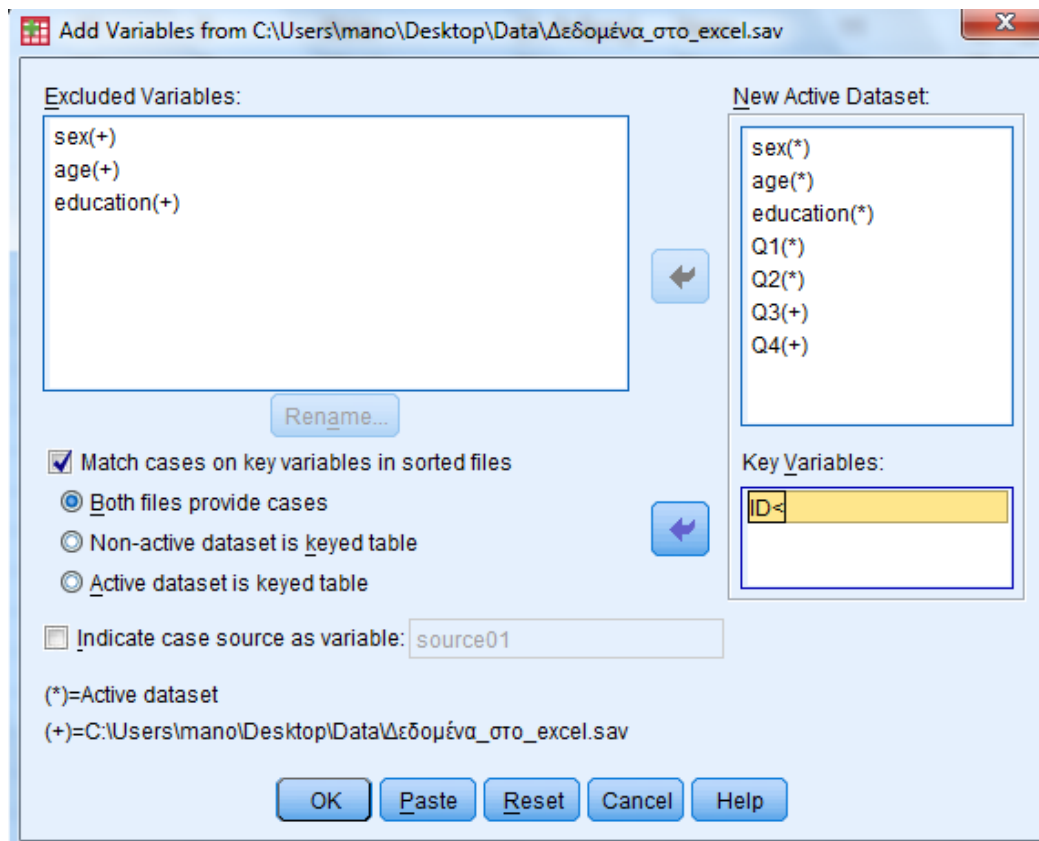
Add Variables from C:\Users\mano\Desktop\Data\Δεδομένα_στο_excel.sav

Excluded Variables:
sex(+)
age(+)
education(+)

Rename...

New Active Dataset:
sex(*)
age(*)
education(*)
Q1(*)
Q2(*)
Q3(+)
Q4(+)

Match cases on key variables in sorted files
Both files provide cases
Non-active dataset is keyed table
Active dataset is keyed table

Key Variables:
ID<

Indicate case source as variable: source01

(*)=Active dataset
(+)=C:\Users\mano\Desktop\Data\Δεδομένα_στο_excel.sav

OK Paste Reset Cancel Help